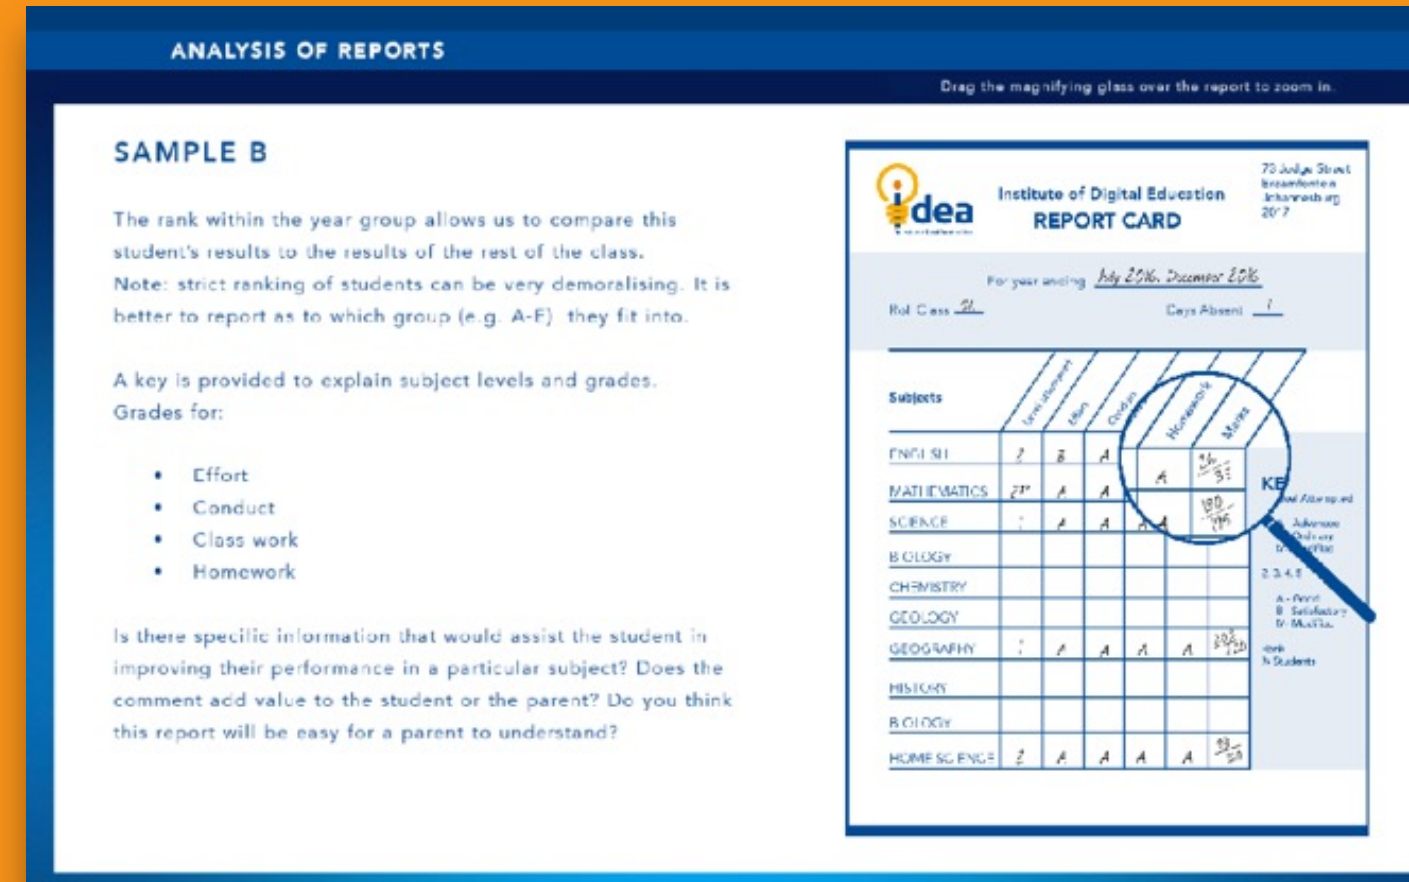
ANALYSIS OF REPORTS

Drag the magnifying glass over the report to zoom in.

SAMPLE B

The rank within the year group allows us to compare this student's results to the results of the rest of the class. Note: strict ranking of students can be very demoralising. It is better to report as to which group (e.g. A-F) they fit into.

A key is provided to explain subject levels and grades. Grades for:

- Effort
- Conduct
- Class work
- Homework

Is there specific information that would assist the student in improving their performance in a particular subject? Does the comment add value to the student or the parent? Do you think this report will be easy for a parent to understand?

idea

Institute of Digital Education
REPORT CARD

70 Juta Street Braamfontein Johannesburg 2017

For year ending July 2016, December 2016

Roll Class 21

Days Absent 1

| Subjects | Level attainment | Effort | Conduct | Homework | Marks |
|---|---|---|---|---|---|
| ENGLISH | 2 | B | A | A | $\frac{96}{95}$ |
| MATHEMATICS | 2* | A | A | | $\frac{100}{96}$ |
| SCIENCE | 1 | A | A | A | $\frac{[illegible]}{96}$ |
| BIOLOGY | | | | | |
| CHEMISTRY | | | | | |
| GEOLOGY | | | | | |
| GEOGRAPHY | 1 | A | A | A | $\frac{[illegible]}{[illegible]}$ |
| HISTORY | | | | | |
| BIOLOGY | | | | | |
| HOME SCIENCE | 2 | A | A | A | $\frac{93}{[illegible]}$ |

KE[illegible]
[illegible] Attempted
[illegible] Advanced
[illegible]
2 3 4 5
A - Good
B - Satisfactory
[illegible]
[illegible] Students